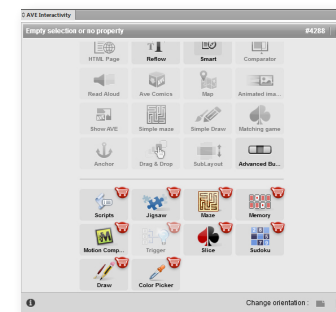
AVE Interactivity
Empty selection or no property #4288
HTML Page
Reflow
Smart
Comparator
Read Aloud
Ave Comics
Map
Animated ima...
Show AVE
Simple maze
Simple Draw
Matching game
Anchor
Drag & Drop
SubLayout
Advanced Bu...
Scripts
Jigsaw
Maze
Memory
Motion Comp...
Trigger
Slice
Sudoku
Draw
Color Picker
Change orientation :